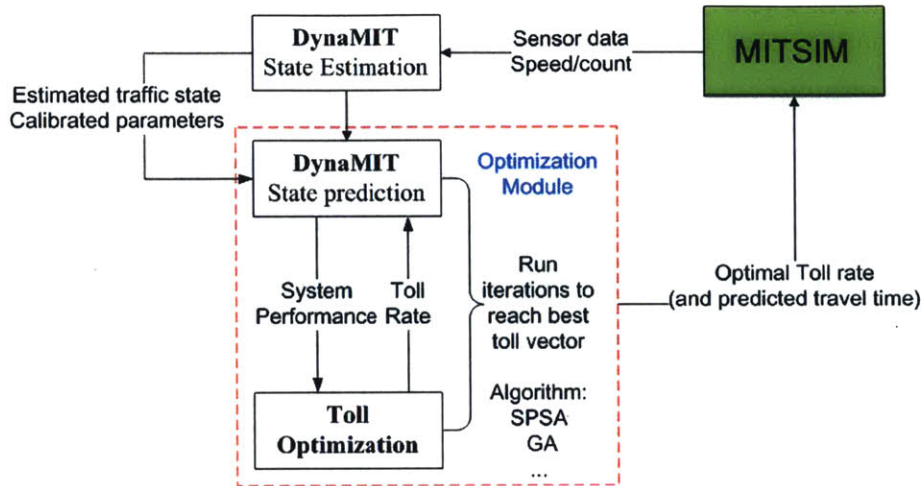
DynaMIT
State Estimation

Sensor data
Speed/count

MITSIM

Estimated traffic state
Calibrated parameters

DynaMIT
State prediction

Optimization
Module

System
Performance

Toll
Rate

Run
iterations to
reach best
toll vector

Algorithm:
SPSA
GA
...

Optimal Toll rate
(and predicted travel time)

Toll
Optimization